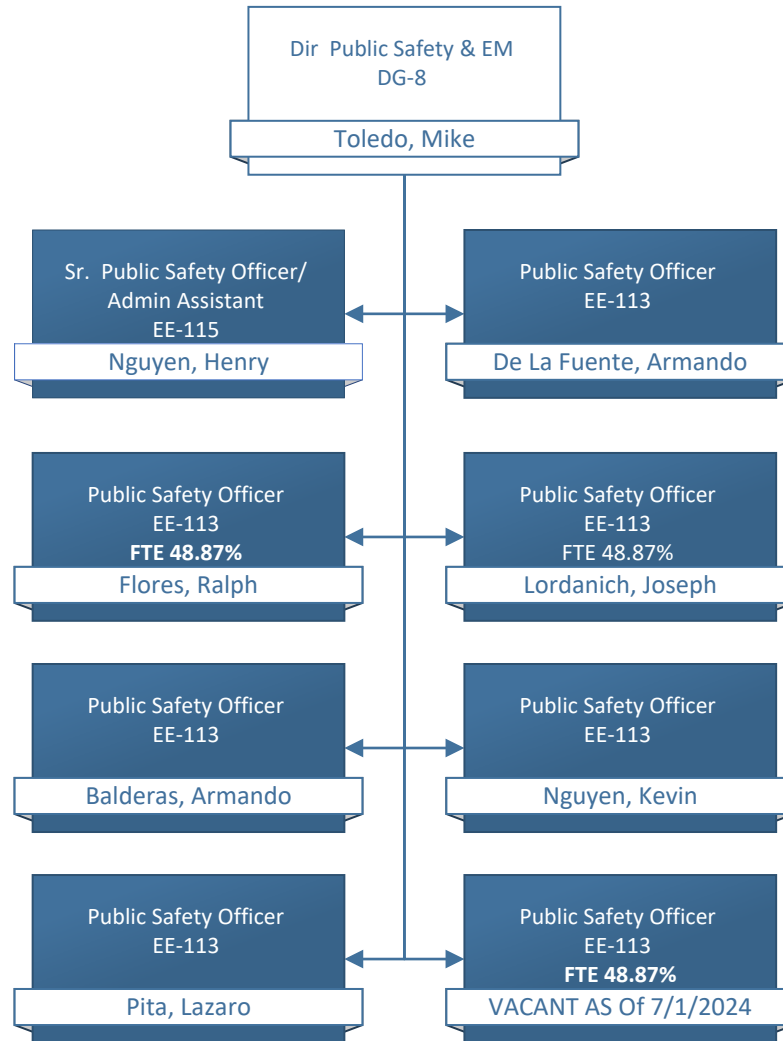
Dir Public Safety & EM
DG-8

Toledo, Mike

Sr. Public Safety Officer/
Admin Assistant
EE-115

Nguyen, Henry

Public Safety Officer
EE-113

De La Fuente, Armando

Public Safety Officer
EE-113
**FTE 48.87%**

Flores, Ralph

Public Safety Officer
EE-113
FTE 48.87%

Lordanich, Joseph

Public Safety Officer
EE-113

Balderas, Armando

Public Safety Officer
EE-113

Nguyen, Kevin

Public Safety Officer
EE-113

Pita, Lazaro

Public Safety Officer
EE-113
**FTE 48.87%**

VACANT AS Of 7/1/2024